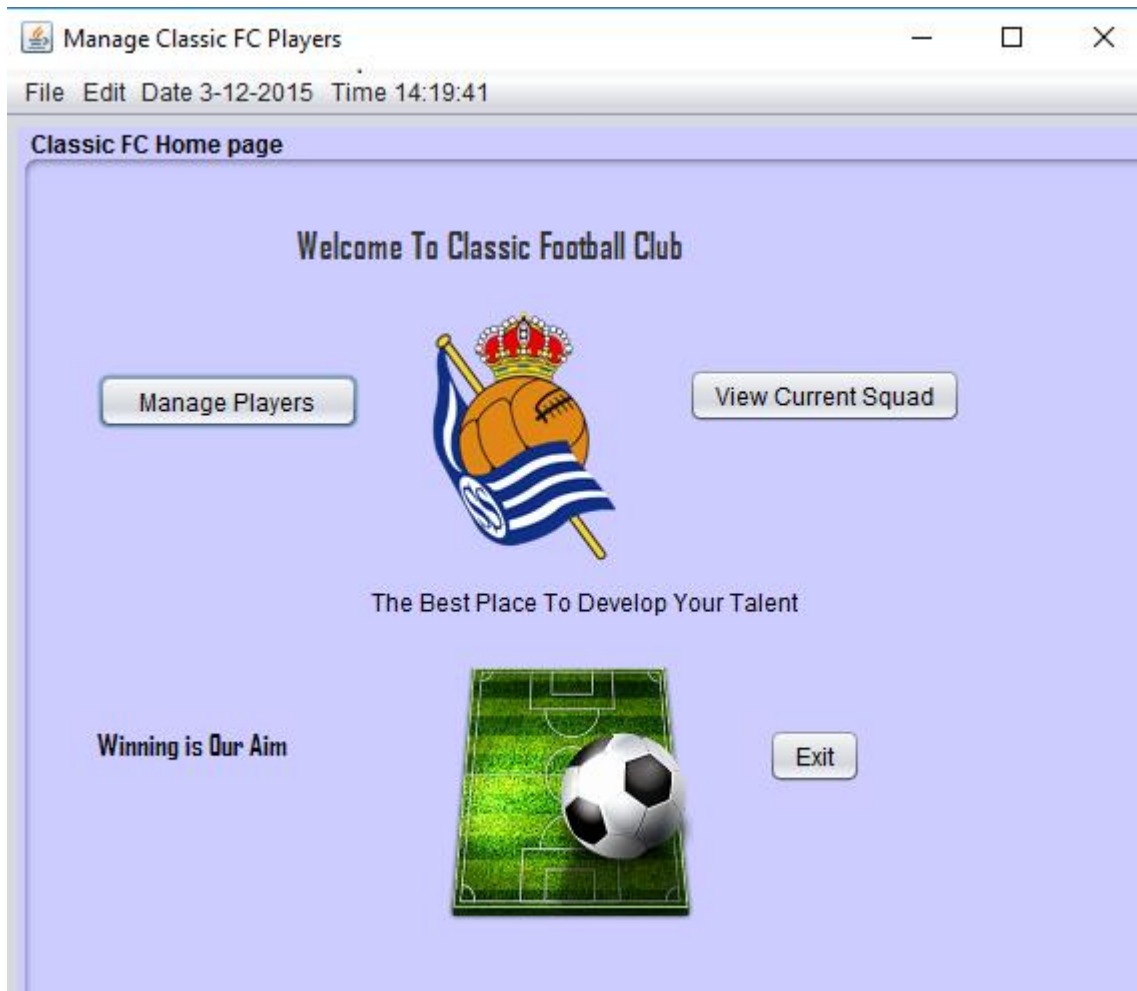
Manage Classic FC Players

File Edit Date 3-12-2015 Time 14:19:41

Classic FC Home page

Welcome To Classic Football Club

Manage Players

View Current Squad

The Best Place To Develop Your Talent

Winning is Our Aim

Exit